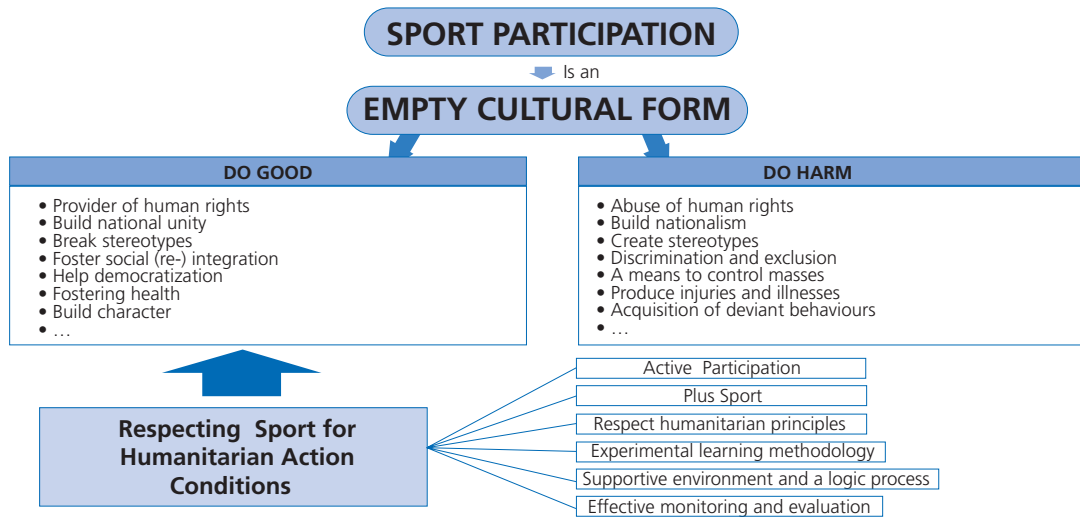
SPORT PARTICIPATION

Is an

EMPTY CULTURAL FORM

DO GOOD

• Provider of human rights
• Build national unity
• Break stereotypes
• Foster social (re-) integration
• Help democratization
• Fostering health
• Build character
• …

DO HARM

• Abuse of human rights
• Build nationalism
• Create stereotypes
• Discrimination and exclusion
• A means to control masses
• Produce injuries and illnesses
• Acquisition of deviant behaviours
• …

Respecting Sport for Humanitarian Action Conditions

Active Participation

Plus Sport

Respect humanitarian principles

Experimental learning methodology

Supportive environment and a logic process

Effective monitoring and evaluation